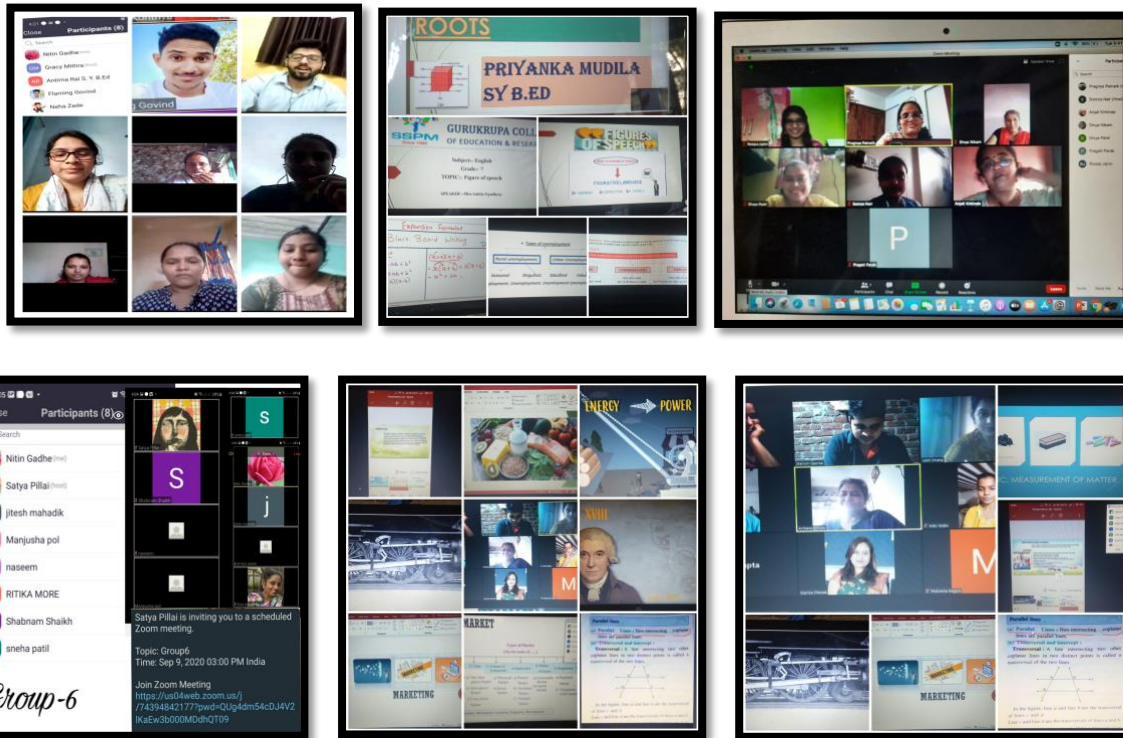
Close Participants (8)

Search

Nitin Gadhe

Gracy Mithra

Antima Rai S. Y. B.Ed

Flaming Govind

Nafisa Zade

g Govind

ROOTS

PRIYANKA MUDILA SY B.ED

SSPM

GURUKRUPA COLL OF EDUCATION & RESEA

Subject:- English

TOPIC:- Figures of speech

FIGURES OF SPEECH

FIGURATIVE LANGUAGE

Expansion Formulae

Black Board Writing

P

se Participants (8)

Search

Nitin Gadhe (me)

Satya Pillai (host)

jitesh mahadik

Manjusha pol

naseem

RITIKA MORE

Shabnam Shaikh

sneha patil

S

S

j

Satya Pillai is inviting you to a scheduled Zoom meeting.

Topic: Group6
Time: Sep 9, 2020 03:00 PM India

Join Zoom Meeting
https://us04web.zoom.us/j/74394842177?pwd=QUg4dm54cDJ4V2lKaEw3b000MDdhQT09

Group-6

ENERGY POWER

M

MARKET

MARKETING

Parallel lines

M

C: MEASUREMENT OF MATTER

MARKETING

Parallel lines